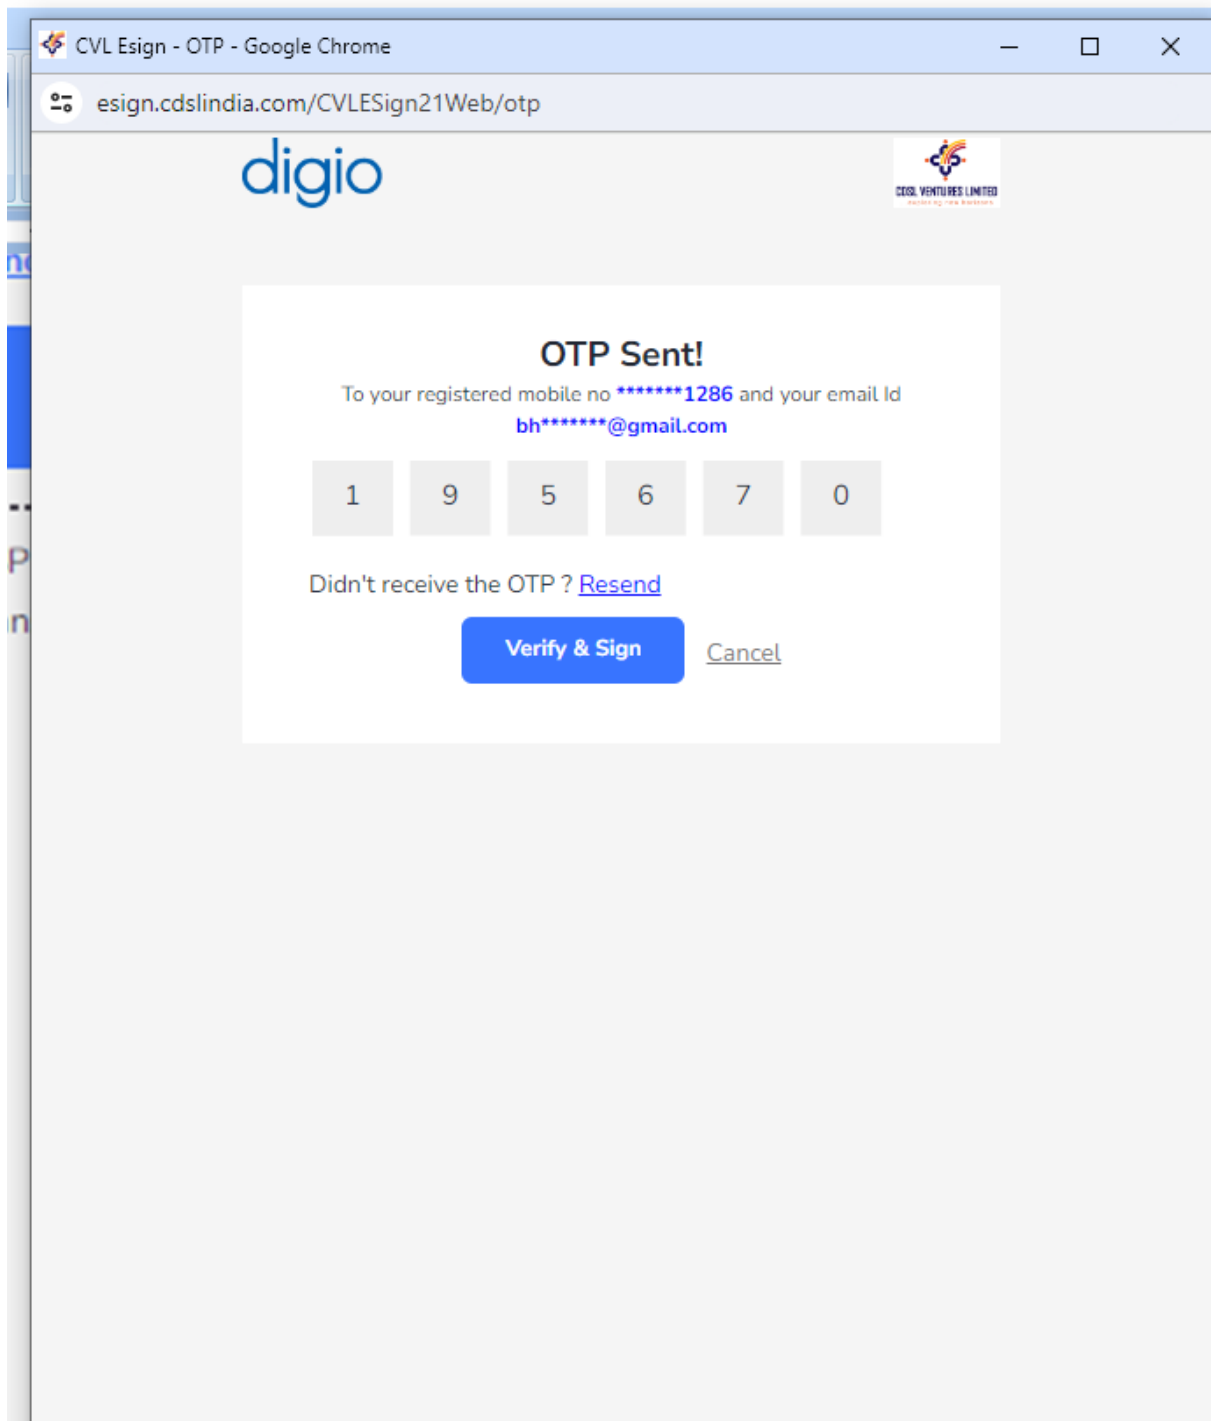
CVL Esign - OTP - Google Chrome

esign.cdslindia.com/CVLESign21Web/otp

digio

CDSL VENTURES LIMITED

OTP Sent!

To your registered mobile no *******1286 and your email Id bh*******@gmail.com

| 1 | 9 | 5 | 6 | 7 | 0 |
|---|---|---|---|---|---|

Didn't receive the OTP ? Resend

Verify & Sign

Cancel